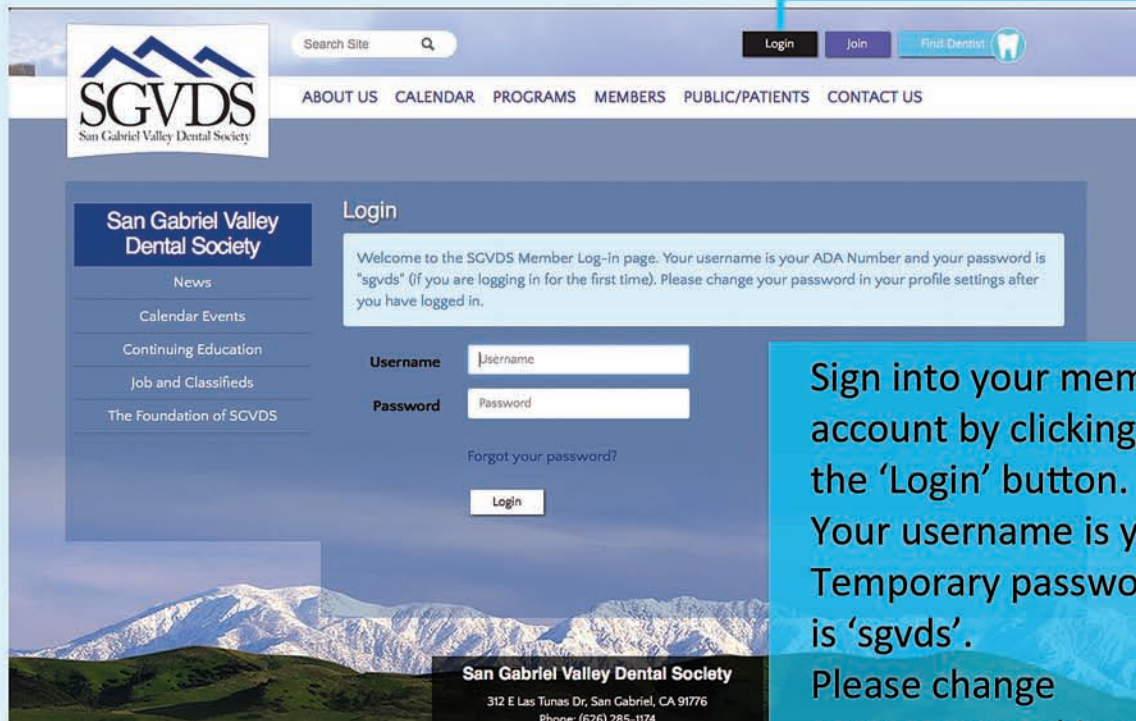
SGVDS
San Gabriel Valley Dental Society

Search Site

Login Join Find Dentist

ABOUT US CALENDAR PROGRAMS MEMBERS PUBLIC/PATIENTS CONTACT US

San Gabriel Valley Dental Society

News
Calendar Events
Continuing Education
Job and Classifieds
The Foundation of SGVDS

Login

Welcome to the SGVDS Member Log-in page. Your username is your ADA Number and your password is "sgvds" (if you are logging in for the first time). Please change your password in your profile settings after you have logged in.

Username Username
Password Password

Forgot your password?

Login

Sign into your mem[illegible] account by clicking the 'Login' button. Your username is y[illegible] Temporary passwo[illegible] is 'sgvds'. Please change

San Gabriel Valley Dental Society
312 E Las Tunas Dr, San Gabriel, CA 91776
Phone: (626) 285-1174